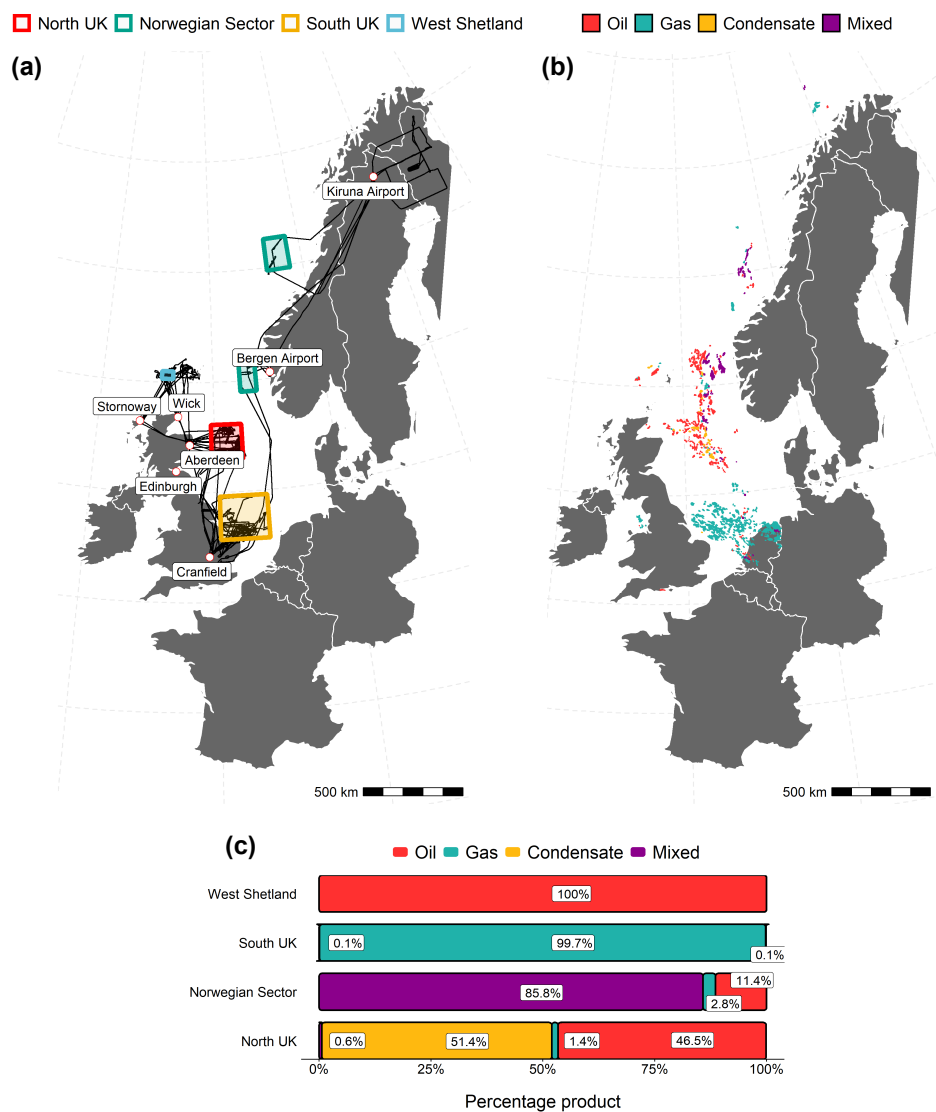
North UK Norwegian Sector South UK West Shetland

Oil Gas Condensate Mixed

(a)

Kiruna Airport
Bergen Airport
Stornoway
Wick
Aberdeen
Edinburgh
Cranfield

500 km

(b)

500 km

(c)

Oil Gas Condensate Mixed

West Shetland 100%
South UK 0.1% 99.7% 0.1%
Norwegian Sector 85.8% 2.8% 11.4%
North UK 0.6% 51.4% 1.4% 46.5%

0% 25% 50% 75% 100%

Percentage product